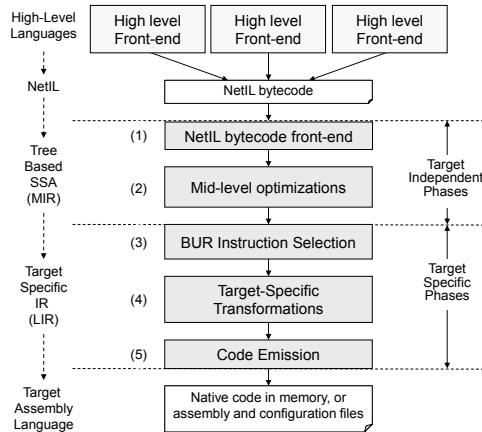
High-Level Languages

High level Front-end

High level Front-end

High level Front-end

NetIL

NetIL bytecode

Tree Based SSA (MIR)

(1) NetIL bytecode front-end

(2) Mid-level optimizations

Target Independent Phases

Target Specific IR (LIR)

(3) BUR Instruction Selection

(4) Target-Specific Transformations

(5) Code Emission

Target Specific Phases

Target Assembly Language

Native code in memory, or assembly and configuration files